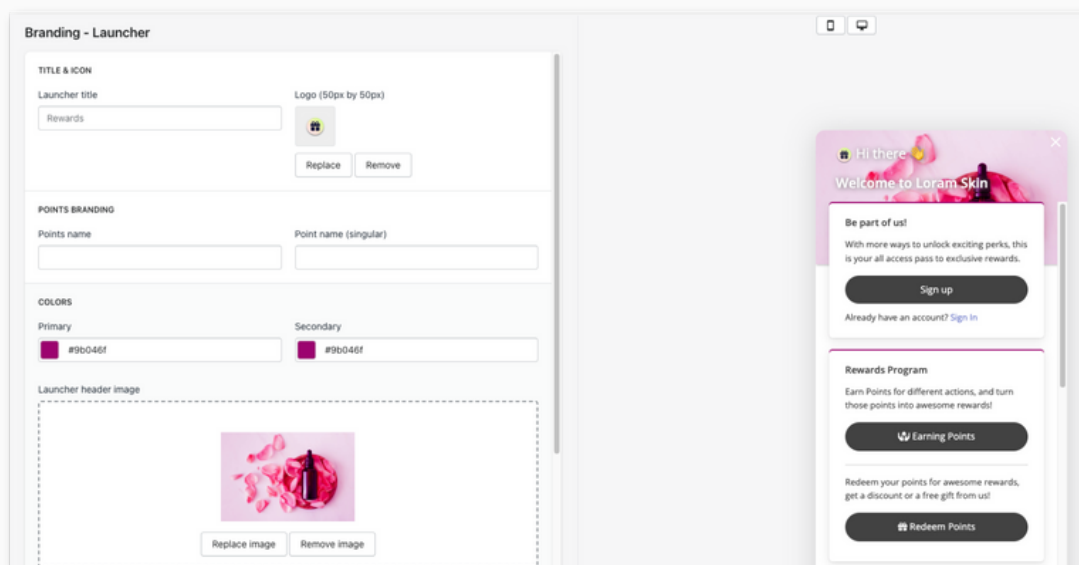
Branding - Launcher

TITLE & ICON

Launcher title

Rewards

Logo (50px by 50px)

Replace | Remove

POINTS BRANDING

Points name

Point name (singular)

COLORS

Primary

#9b046f

Secondary

#9b046f

Launcher header image

Replace image | Remove image

Hi there 👋

Welcome to Loram Skin

Be part of us!

With more ways to unlock exciting perks, this is your all access pass to exclusive rewards.

Sign up

Already have an account? Sign In

Rewards Program

Earn Points for different actions, and turn those points into awesome rewards!

Earning Points

Redeem your points for awesome rewards, get a discount or a free gift from us!

Redeem Points